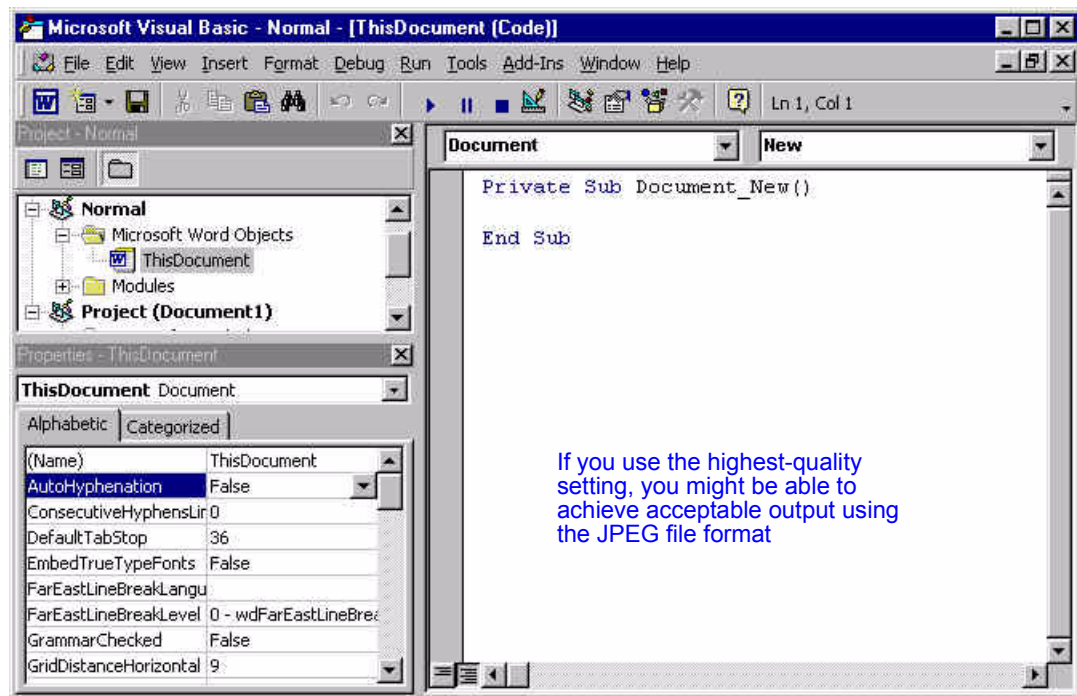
Microsoft Visual Basic - Normal - [ThisDocument (Code)]

File Edit View Insert Format Debug Run Tools Add-Ins Window Help

Ln 1, Col 1

Project - Normal

Normal
Microsoft Word Objects
ThisDocument
Modules
Project (Document1)

Properties - ThisDocument

ThisDocument Document

Alphabetic | Categorized

| (Name) | ThisDocument |
|---|---|
| AutoHyphenation | False |
| ConsecutiveHyphensLir | 0 |
| DefaultTabStop | 36 |
| EmbedTrueTypeFonts | False |
| FarEastLineBreakLangu | |
| FarEastLineBreakLevel | 0 - wdFarEastLineBre |
| GrammarChecked | False |
| GridDistanceHorizontal | 9 |

Document | New

Private Sub Document_New()

End Sub

If you use the highest-quality setting, you might be able to achieve acceptable output using the JPEG file format